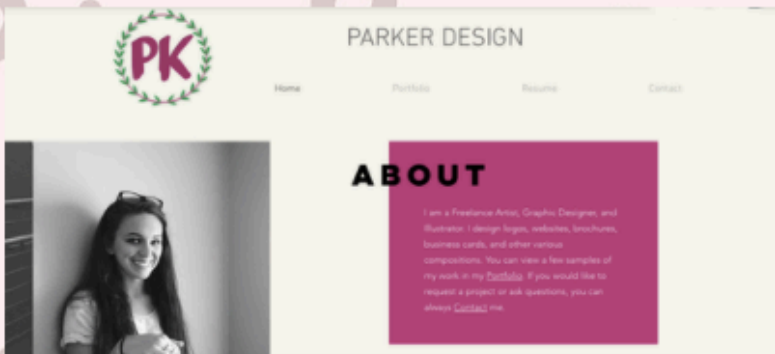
PK

PARKER DESIGN

Home Portfolio Resume Contact

ABOUT

I am a Freelance Artist, Graphic Designer, and Illustrator. I design logos, websites, brochures, business cards, and other various compositions. You can view a few samples of my work in my Portfolio. If you would like to request a project or ask questions, you can always Contact me.